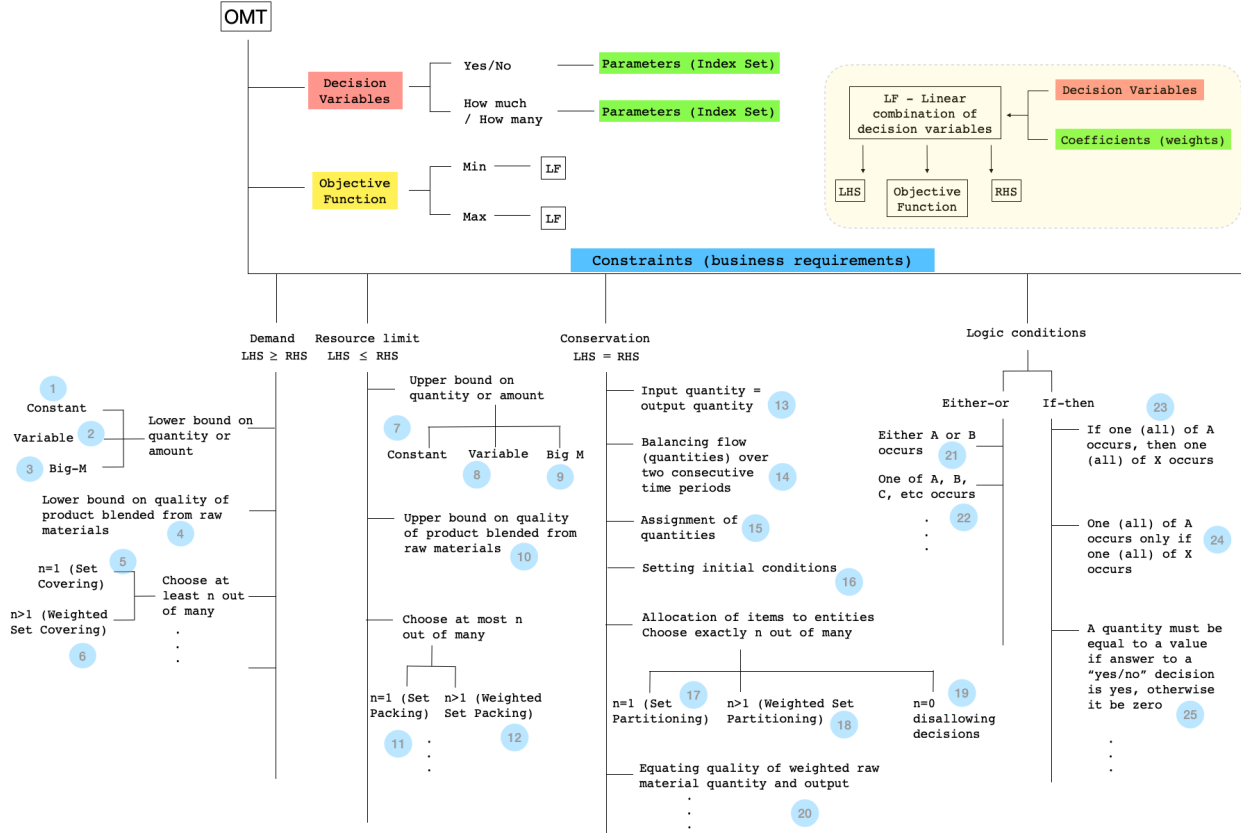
OMT

Decision Variables

Yes/No

Parameters (Index Set)

How much / How many

Parameters (Index Set)

Objective Function

Min

LF

Max

LF

LF - Linear combination of decision variables

Decision Variables

Coefficients (weights)

LHS

Objective Function

RHS

Constraints (business requirements)

Demand
LHS ≥ RHS

Resource limit
LHS ≤ RHS

Conservation
LHS = RHS

Logic conditions

1
Constant

Variable 2

3 Big-M

Lower bound on quantity or amount

Lower bound on quality of product blended from raw materials 4

n=1 (Set Covering) 5

n>1 (Weighted Set Covering)

6

Choose at least n out of many

.
.
.

Upper bound on quantity or amount

7

Constant

Variable
8

Big M
9

Upper bound on quality of product blended from raw materials 10

Choose at most n out of many

n=1 (Set Packing)

11

n>1 (Weighted Set Packing)

12

.
.
.

Input quantity = output quantity 13

Balancing flow (quantities) over two consecutive time periods 14

Assignment of quantities 15

Setting initial conditions 16

Allocation of items to entities
Choose exactly n out of many

n=1 (Set Partitioning) 17

n>1 (Weighted Set Partitioning) 18

n=0 disallowing decisions 19

Equating quality of weighted raw material quantity and output

.
.
.

20

Either-or

If-then

Either A or B occurs 21

One of A, B, C, etc occurs 22

.
.
.

23
If one (all) of A occurs, then one (all) of X occurs

One (all) of A occurs only if one (all) of X occurs 24

A quantity must be equal to a value if answer to a "yes/no" decision is yes, otherwise it be zero 25

.
.
.